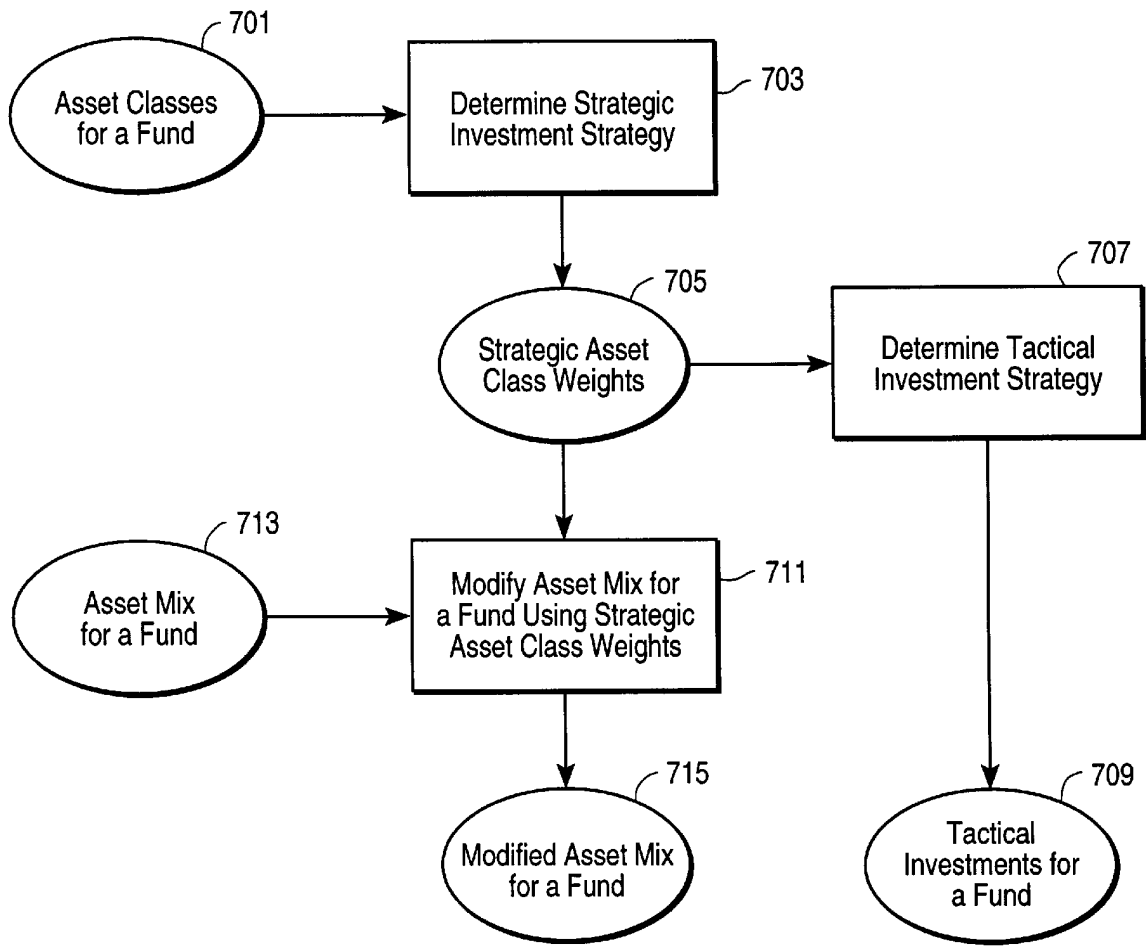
701
Asset Classes for a Fund

703
Determine Strategic Investment Strategy

705
Strategic Asset Class Weights

707
Determine Tactical Investment Strategy

713
Asset Mix for a Fund

711
Modify Asset Mix for a Fund Using Strategic Asset Class Weights

715
Modified Asset Mix for a Fund

709
Tactical Investments for a Fund